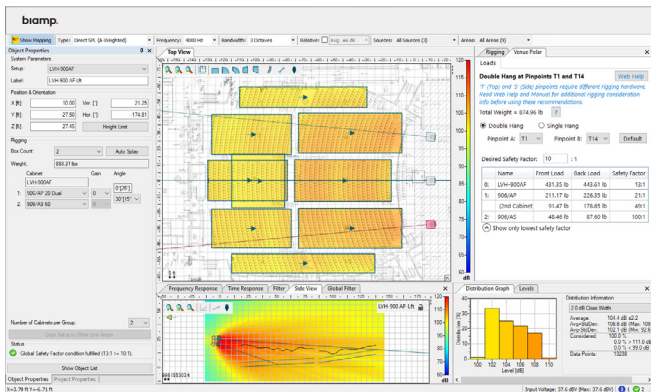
biamp.

Show Mapping Type: Direct SPL (A-Weighted) Frequency: 4000 Hz Bandwidth: 3 Octaves Relative: Avg. 46 dB Sources: All Sources (3) Areas: All Areas (4)

Object Properties
System Parameters
Setup: LVH-900AF
Label: LVH-900 AF Lft

Position & Orientation
X [ft]: 10.00 Ver [°]: 21.25
Y [ft]: 50.80 Hor [°]: 174.81
Z [ft]: 27.40 Height Limit

Rigging
Box Count: 2 Auto Splay
Weight: 593.31 lbs

| Cabinet | Gain | Angle |
|---|---|---|
| LVH-900AF | | |
| 1: 906/AF 20 Dual | 0 | 0°[25°] |
| 2: 906/AS 60 | | 30°[15°] |

Number of Cabinets per Group: 2
Copy Setup to Other Line Arrays

Status
Global Safety Factor condition fulfilled (13:1 >= 10:1).

Show Object List

Object Properties Project Properties

X=3.79 ft Y=-6.71 ft

Top View

Rigging Venue Polar
Loads
Double Hang at Pinpoints T1 and T14 Web Help
'T' (Top) and 'S' (Side) pinpoints require different rigging hardware. Read Web Help and Manual for additional rigging consideration info before using these recommendations.
Total Weight = 874.96 lb ?
Double Hang Single Hang
Pinpoint A: T1 Pinpoint B: T14 Default
Desired Safety Factor: 10 : 1

| | Name | Front Load | Back Load | Safety Factor |
|---|---|---|---|---|
| 0: | LVH-900AF | 431.35 lb | 443.61 lb | 13:1 |
| 1: | 906/AF | 211.17 lb | 226.35 lb | 21:1 |
| | (2nd Cabinet | 91.47 lb | 178.65 lb | 49:1 |
| 2: | 906/AS | 46.46 lb | 67.60 lb | 100:1 |

Show only lowest safety factor

Frequency Response Time Response Filter Side View Global Filter
LVH-900 AF Lft

Distribution Graph Levels
Distribution Information
2.0 dB Class Width
Average: 104.4 dB ±2.2
Avg+3StdDev: 106.8 dB (Max: 109
Avg-3StdDev: 102.1 dB (Min: 97.8
Considered: 100.0%
Data Points: 13238

Level [dB]
100 102 104 106 108 110

Input Voltage: 37.6 dBV (Max: 37.6 dBV)